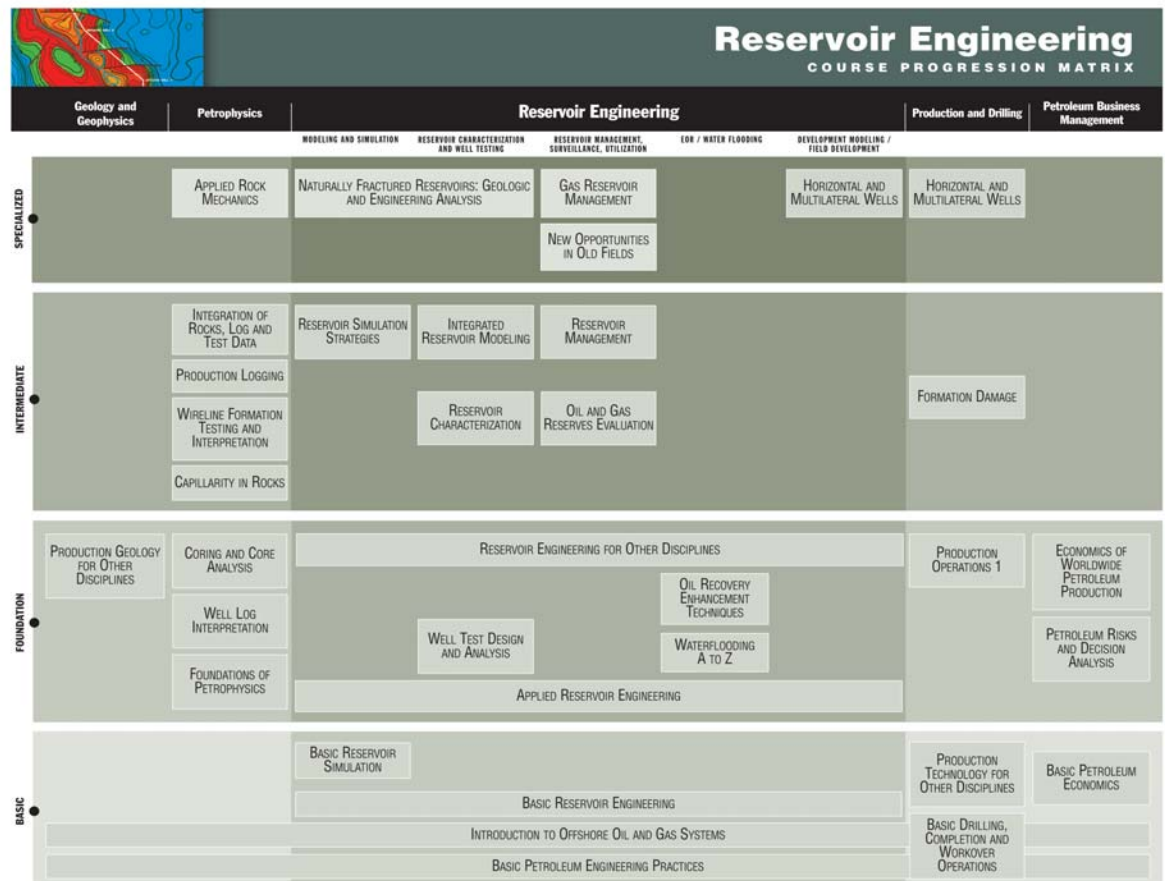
Reservoir Engineering
COURSE PROGRESSION MATRIX

Geology and Geophysics | Petrophysics | Reservoir Engineering | Production and Drilling | Petroleum Business Management

MODELING AND SIMULATION | RESERVOIR CHARACTERIZATION AND WELL TESTING | RESERVOIR MANAGEMENT, SURVEILLANCE, UTILIZATION | EOR / WATER FLOODING | DEVELOPMENT MODELING / FIELD DEVELOPMENT

SPECIALIZED

Applied Rock Mechanics

Naturally Fractured Reservoirs: Geologic and Engineering Analysis

Gas Reservoir Management

New Opportunities in Old Fields

Horizontal and Multilateral Wells

Horizontal and Multilateral Wells

INTERMEDIATE

Integration of Rocks, Log and Test Data

Production Logging

Wireline Formation Testing and Interpretation

Capillarity in Rocks

Reservoir Simulation Strategies

Integrated Reservoir Modeling

Reservoir Management

Reservoir Characterization

Oil and Gas Reserves Evaluation

Formation Damage

FOUNDATION

Production Geology for Other Disciplines

Coring and Core Analysis

Well Log Interpretation

Foundations of Petrophysics

Reservoir Engineering for Other Disciplines

Oil Recovery Enhancement Techniques

Waterflooding A to Z

Well Test Design and Analysis

Applied Reservoir Engineering

Production Operations 1

Economics of Worldwide Petroleum Production

Petroleum Risks and Decision Analysis

BASIC

Basic Reservoir Simulation

Basic Reservoir Engineering

Introduction to Offshore Oil and Gas Systems

Basic Petroleum Engineering Practices

Production Technology for Other Disciplines

Basic Drilling, Completion and Workover Operations

Basic Petroleum Economics